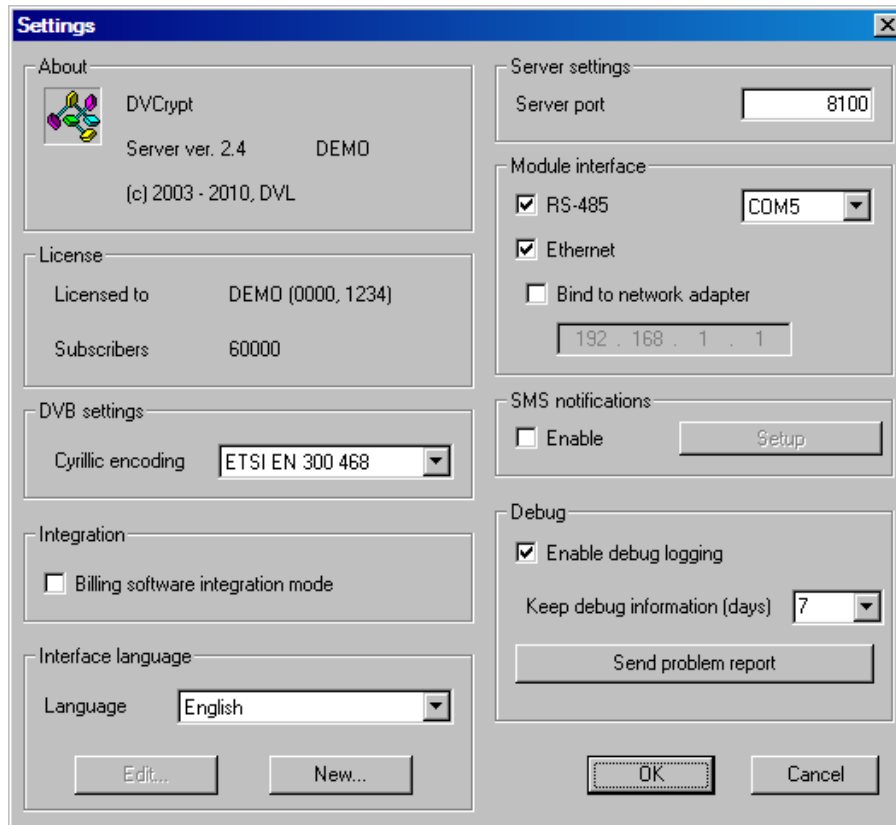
Settings

About

DVCrypt

Server ver. 2.4 DEMO

(c) 2003 - 2010, DVL

License

Licensed to DEMO (0000, 1234)

Subscribers 60000

DVB settings

Cyrillic encoding ETSI EN 300 468

Integration

Billing software integration mode

Interface language

Language English

Edit...

New...

Server settings

Server port 8100

Module interface

RS-485 COM5

Ethernet

Bind to network adapter

192 . 168 . 1 . 1

SMS notifications

Enable

Setup

Debug

Enable debug logging

Keep debug information (days) 7

Send problem report

OK

Cancel